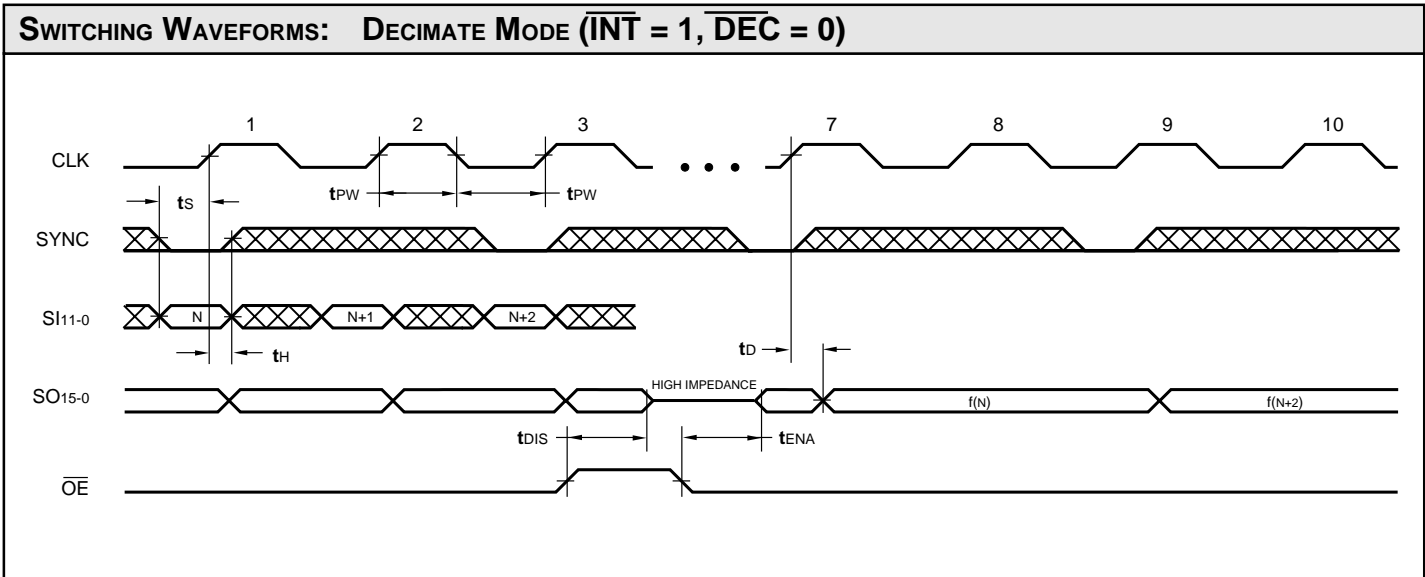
Switching Waveforms: Decimate Mode ($\overline{INT}$ = 1, $\overline{DEC}$ = 0)

1 2 3 7 8 9 10

CLK

$t_S$

$t_{PW}$

$t_{PW}$

SYNC

$SI_{11-0}$

N

N+1

N+2

$t_H$

$t_D$

$SO_{15-0}$

HIGH IMPEDANCE

f(N)

f(N+2)

$t_{DIS}$

$t_{ENA}$

$\overline{OE}$